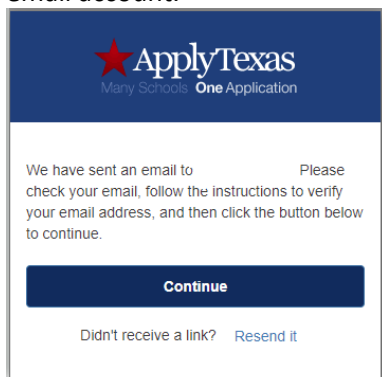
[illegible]

ApplyTexas
Many Schools One Application

We have sent an email to Please check your email, follow the instructions to verify your email address, and then click the button below to continue.

Continue

Didn't receive a link? Resend it